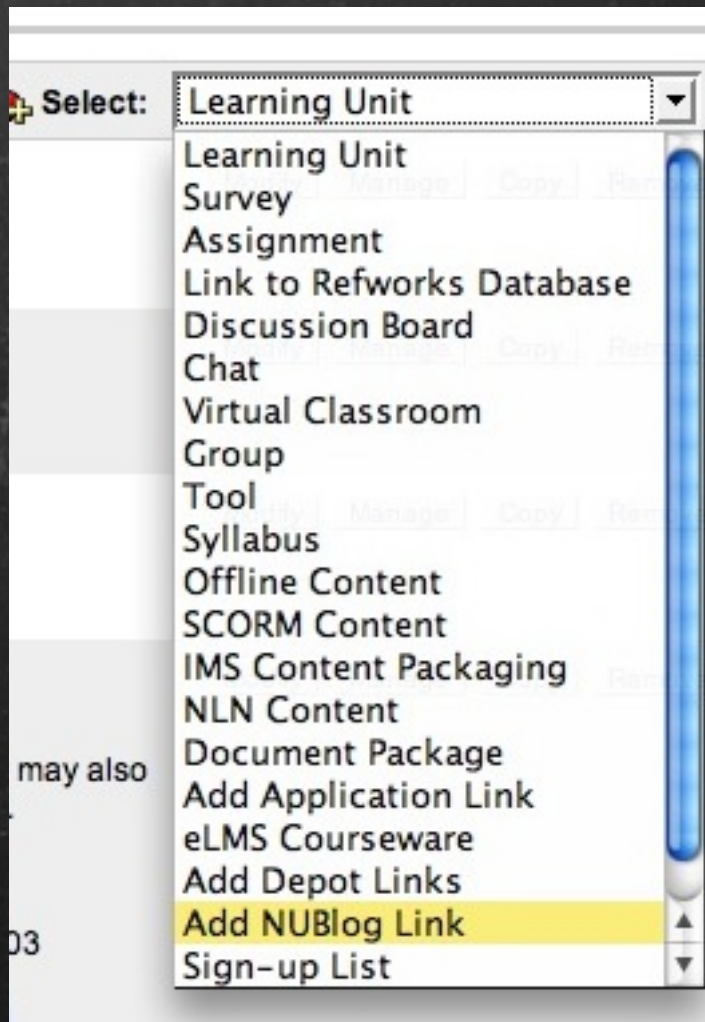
Select: Learning Unit

Learning Unit
Survey
Assignment
Link to Refworks Database
Discussion Board
Chat
Virtual Classroom
Group
Tool
Syllabus
Offline Content
SCORM Content
IMS Content Packaging
NLN Content
Document Package
Add Application Link
eLMS Courseware
Add Depot Links
Add NUBlog Link
Sign-up List

may also

03